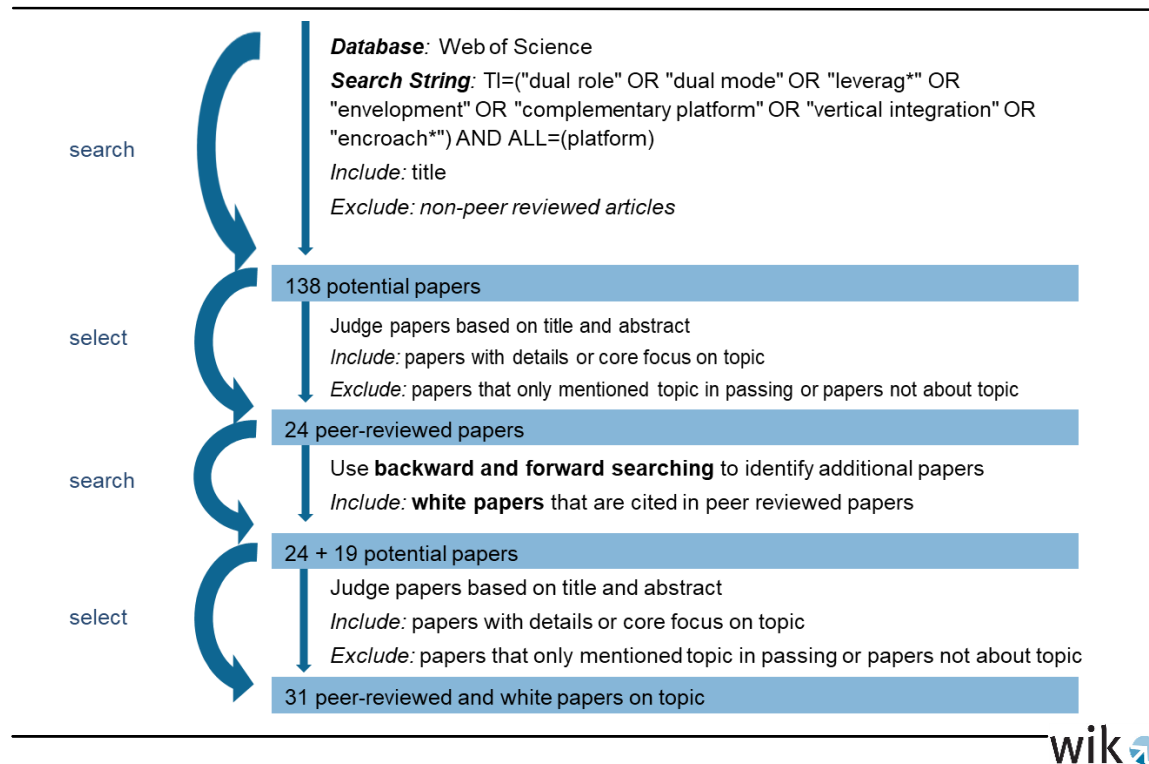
search

Database: Web of Science

Search String: TI=("dual role" OR "dual mode" OR "leverag*" OR "envelopment" OR "complementary platform" OR "vertical integration" OR "encroach*") AND ALL=(platform)

Include: title

Exclude: non-peer reviewed articles

138 potential papers

select

Judge papers based on title and abstract

Include: papers with details or core focus on topic

Exclude: papers that only mentioned topic in passing or papers not about topic

24 peer-reviewed papers

search

Use backward and forward searching to identify additional papers

Include: white papers that are cited in peer reviewed papers

24 + 19 potential papers

select

Judge papers based on title and abstract

Include: papers with details or core focus on topic

Exclude: papers that only mentioned topic in passing or papers not about topic

31 peer-reviewed and white papers on topic

wik